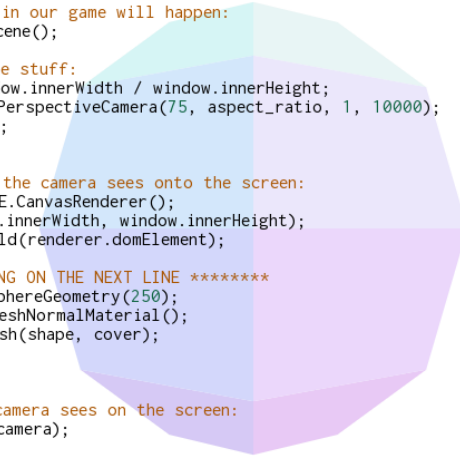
in our game will happen:
cene();

e stuff:
ow.innerWidth / window.innerHeight;
PerspectiveCamera(75, aspect_ratio, 1, 10000);
;

the camera sees onto the screen:
E.CanvasRenderer();
.innerWidth, window.innerHeight);
ld(renderer.domElement);

NG ON THE NEXT LINE ********
phereGeometry(250);
eshNormalMaterial();
sh(shape, cover);

camera sees on the screen:
camera);